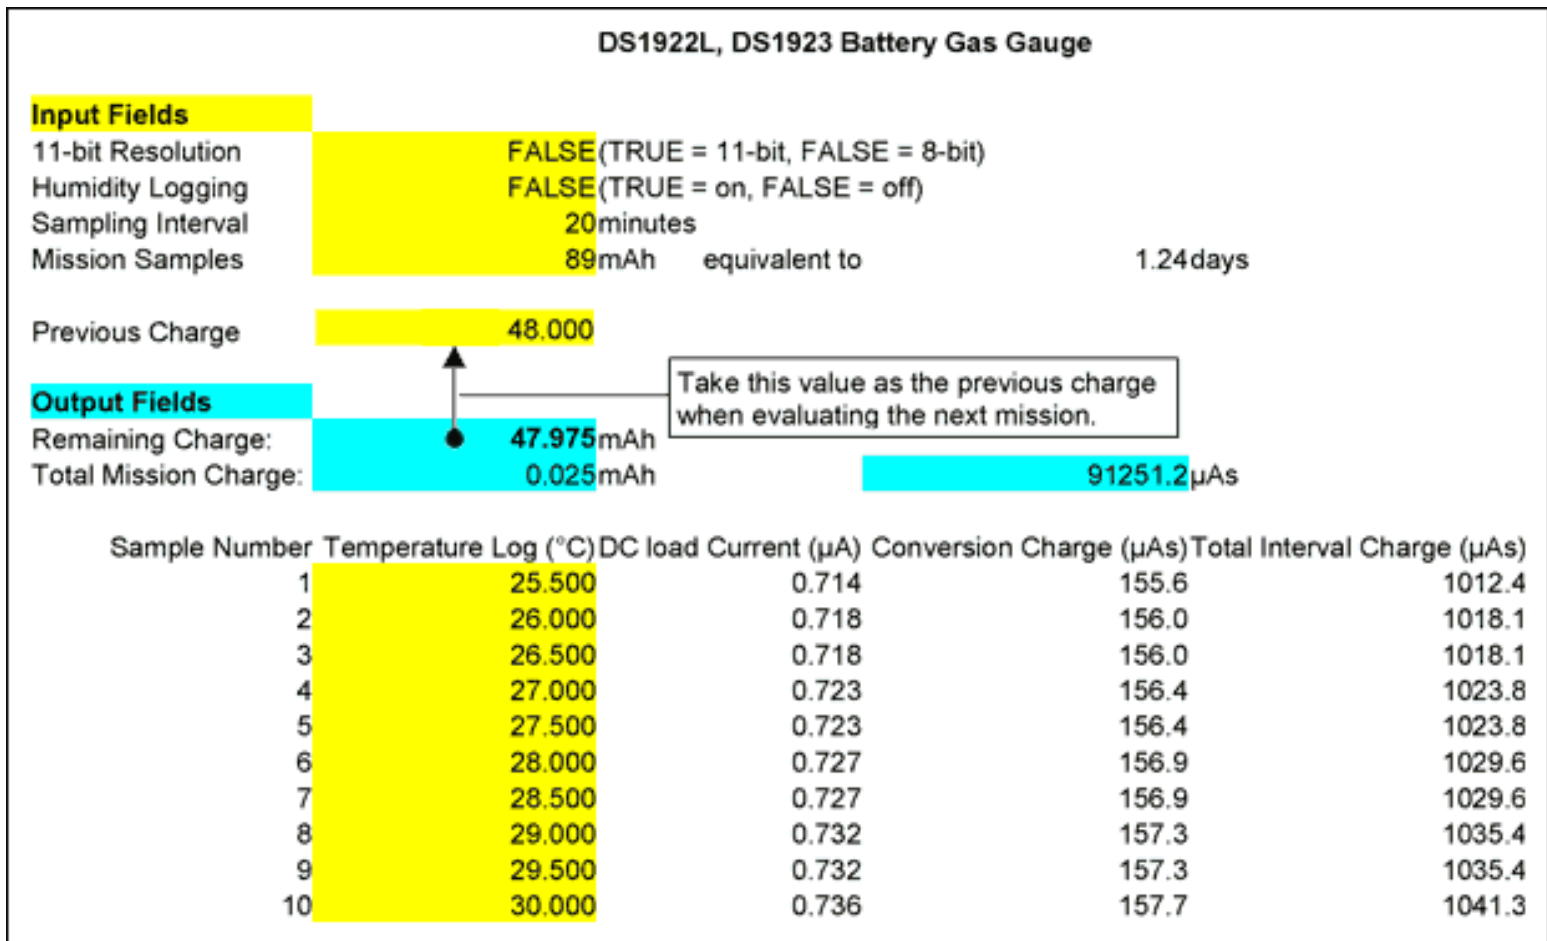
DS1922L, DS1923 Battery Gas Gauge

Input Fields

| | | | |
|---|---|---|---|
| 11-bit Resolution | FALSE | (TRUE = 11-bit, FALSE = 8-bit) | |
| Humidity Logging | FALSE | (TRUE = on, FALSE = off) | |
| Sampling Interval | 20 | minutes | |
| Mission Samples | 89 | mAh equivalent to | 1.24 days |

Previous Charge 48.000

Take this value as the previous charge when evaluating the next mission.

Output Fields

Remaining Charge: 47.975 mAh

Total Mission Charge: 0.025 mAh 91251.2 µAs

| Sample Number | Temperature Log (°C) | DC load Current (µA) | Conversion Charge (µAs) | Total Interval Charge (µAs) |
|---|---|---|---|---|
| 1 | 25.500 | 0.714 | 155.6 | 1012.4 |
| 2 | 26.000 | 0.718 | 156.0 | 1018.1 |
| 3 | 26.500 | 0.718 | 156.0 | 1018.1 |
| 4 | 27.000 | 0.723 | 156.4 | 1023.8 |
| 5 | 27.500 | 0.723 | 156.4 | 1023.8 |
| 6 | 28.000 | 0.727 | 156.9 | 1029.6 |
| 7 | 28.500 | 0.727 | 156.9 | 1029.6 |
| 8 | 29.000 | 0.732 | 157.3 | 1035.4 |
| 9 | 29.500 | 0.732 | 157.3 | 1035.4 |
| 10 | 30.000 | 0.736 | 157.7 | 1041.3 |